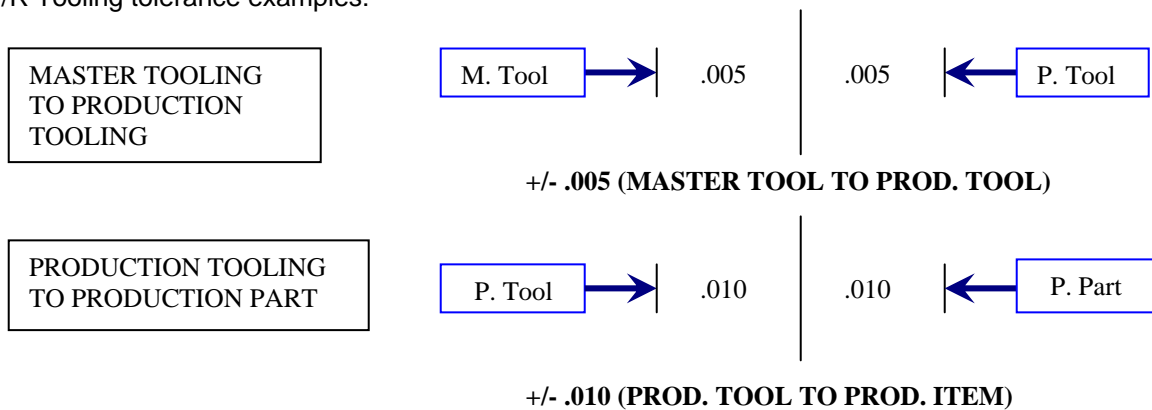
/R Tooling tolerance examples:

MASTER TOOLING TO PRODUCTION TOOLING

M. Tool .005 .005 P. Tool

+/- .005 (MASTER TOOL TO PROD. TOOL)

PRODUCTION TOOLING TO PRODUCTION PART

P. Tool .010 .010 P. Part

+/- .010 (PROD. TOOL TO PROD. ITEM)